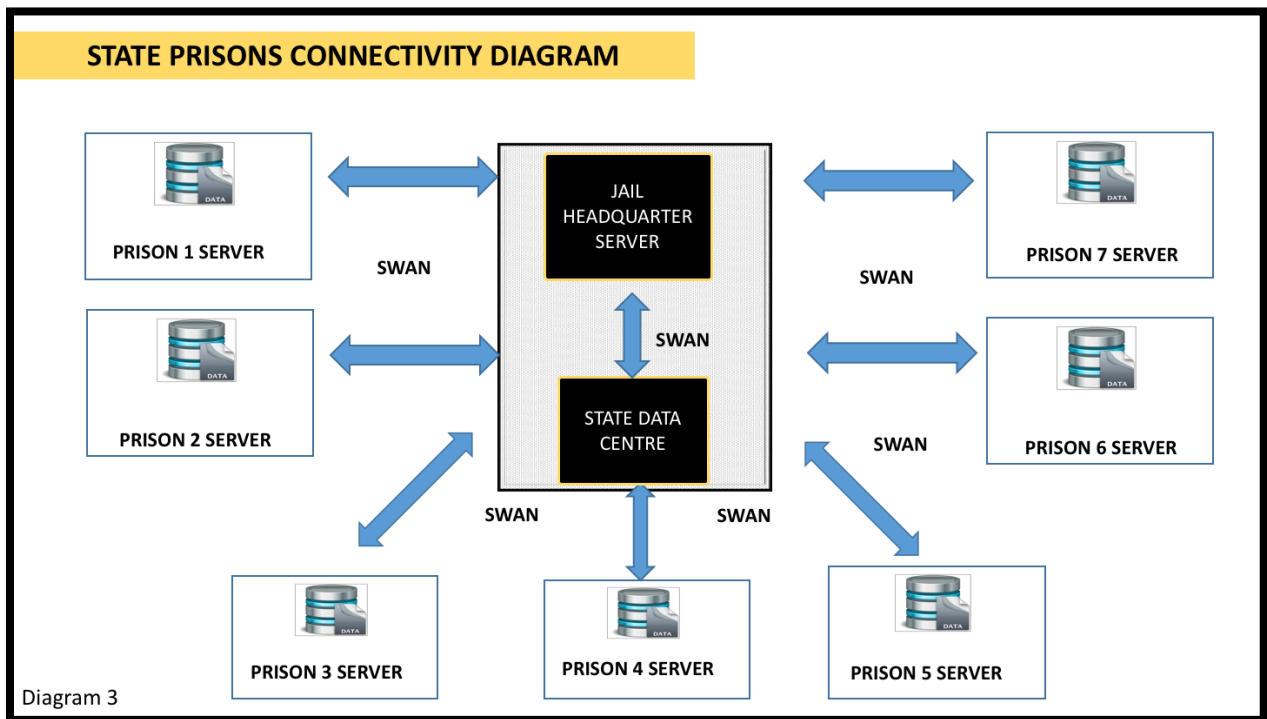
STATE PRISONS CONNECTIVITY DIAGRAM

DATA
PRISON 1 SERVER

SWAN

JAIL HEADQUARTER SERVER

SWAN

STATE DATA CENTRE

DATA
PRISON 7 SERVER

SWAN

DATA
PRISON 2 SERVER

DATA
PRISON 6 SERVER

SWAN

SWAN

SWAN

DATA
PRISON 3 SERVER

DATA
PRISON 4 SERVER

DATA
PRISON 5 SERVER

Diagram 3